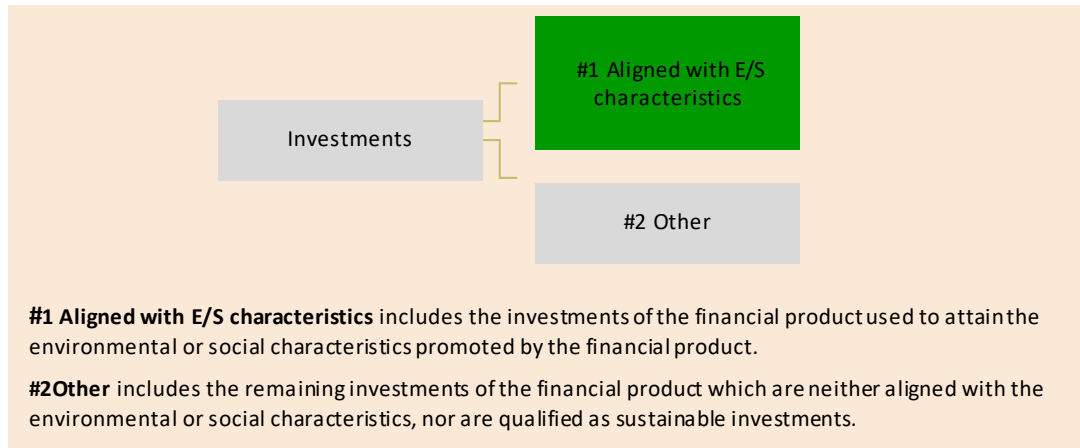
Investments

#1 Aligned with E/S characteristics

#2 Other

**#1 Aligned with E/S characteristics** includes the investments of the financial product used to attain the environmental or social characteristics promoted by the financial product.

**#2Other** includes the remaining investments of the financial product which are neither aligned with the environmental or social characteristics, nor are qualified as sustainable investments.